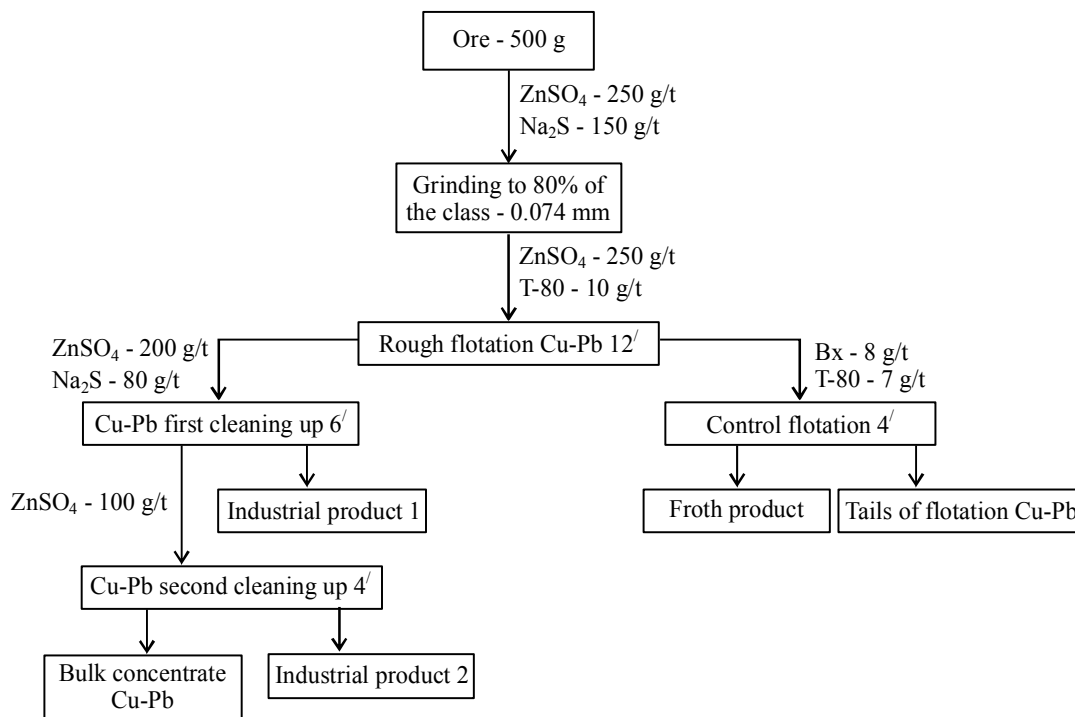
Ore - 500 g

$ZnSO_4$ - 250 g/t
$Na_2S$ - 150 g/t

Grinding to 80% of the class - 0.074 mm

$ZnSO_4$ - 250 g/t
T-80 - 10 g/t

Rough flotation Cu-Pb $12^{/}$

$ZnSO_4$ - 200 g/t
$Na_2S$ - 80 g/t

Bx - 8 g/t
T-80 - 7 g/t

Cu-Pb first cleaning up $6^{/}$

Control flotation $4^{/}$

$ZnSO_4$ - 100 g/t

Industrial product 1

Froth product

Tails of flotation Cu-Pb

Cu-Pb second cleaning up $4^{/}$

Bulk concentrate Cu-Pb

Industrial product 2